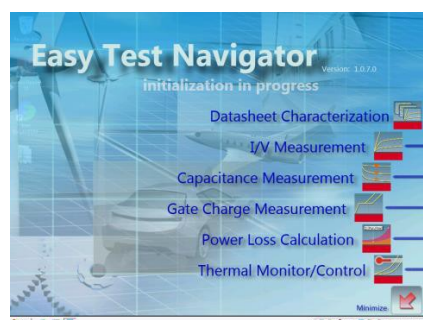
Easy Test Navigator
Version: 3.0.7.0
initialization in progress

Datasheet Characterization
I/V Measurement
Capacitance Measurement
Gate Charge Measurement
Power Loss Calculation
Thermal Monitor/Control

Minimize